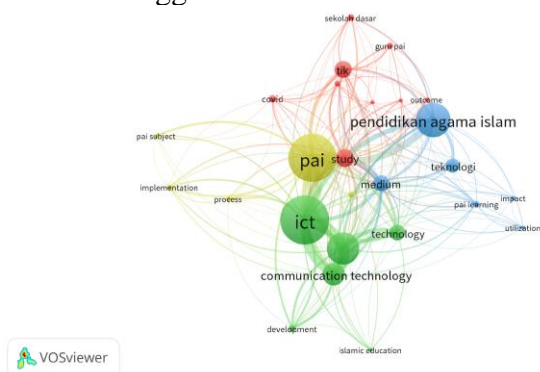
sekolah dasar
guru pai
tik
covid
outcome
pendidikan agama islam
pai subject
pai
study
teknologi
implementation
medium
process
impact
pai learning
utilization
ict
technology
communication technology
development
islamic education
VOSviewer